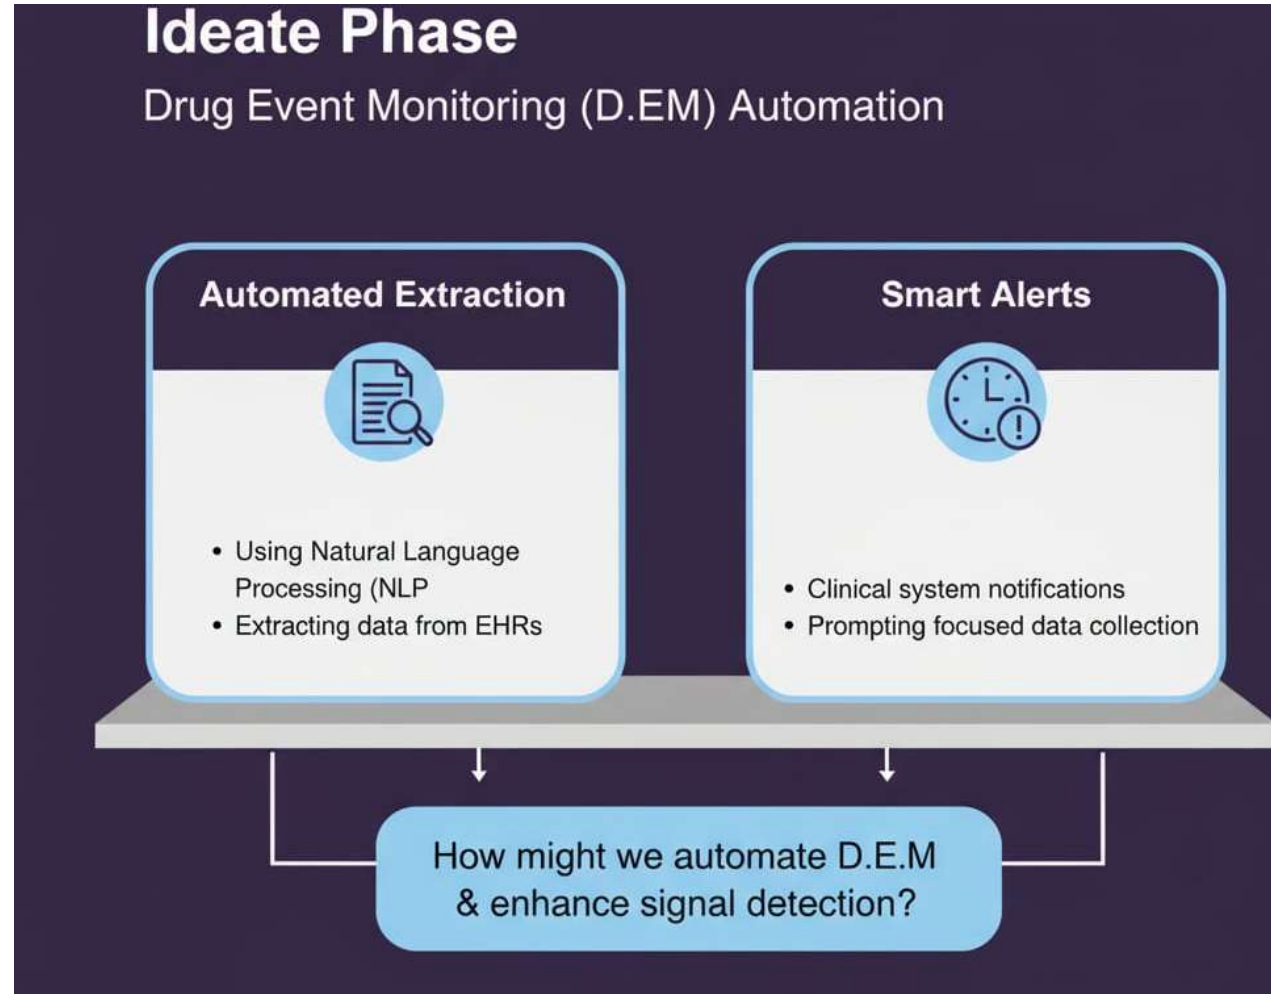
Ideate Phase

Drug Event Monitoring (D.EM) Automation

Automated Extraction

• Using Natural Language Processing (NLP
• Extracting data from EHRs

Smart Alerts

• Clinical system notifications
• Prompting focused data collection

How might we automate D.E.M & enhance signal detection?